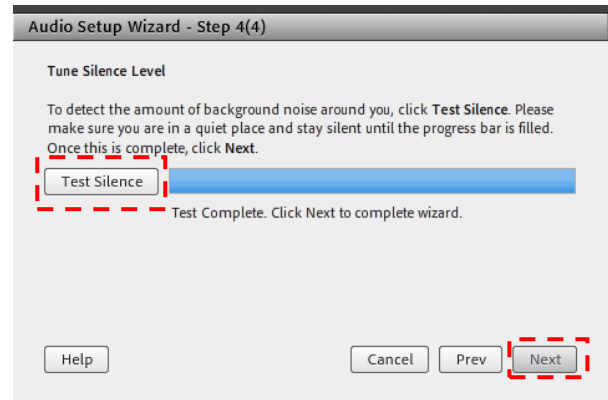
Audio Setup Wizard - Step 4(4)

Tune Silence Level

To detect the amount of background noise around you, click Test Silence. Please make sure you are in a quiet place and stay silent until the progress bar is filled. Once this is complete, click Next.

Test Silence

Test Complete. Click Next to complete wizard.

Help

Cancel

Prev

Next